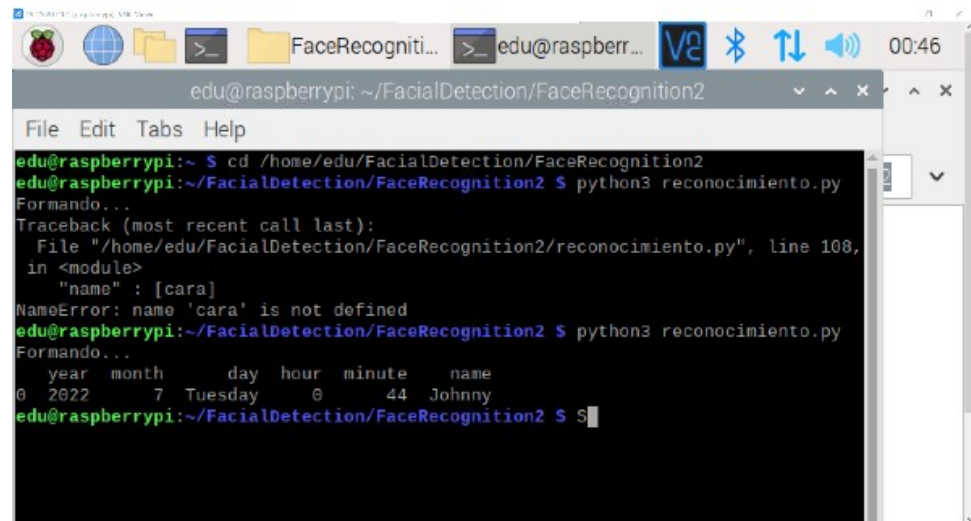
FaceRecogniti... edu@raspberr... 00:46

edu@raspberrypi: ~/FacialDetection/FaceRecognition2

File Edit Tabs Help

edu@raspberrypi:~ $ cd /home/edu/FacialDetection/FaceRecognition2
edu@raspberrypi:~/FacialDetection/FaceRecognition2 $ python3 reconocimiento.py
Formando...
Traceback (most recent call last):
  File "/home/edu/FacialDetection/FaceRecognition2/reconocimiento.py", line 108, in <module>
    "name" : [cara]
NameError: name 'cara' is not defined
edu@raspberrypi:~/FacialDetection/FaceRecognition2 $ python3 reconocimiento.py
Formando...

|   | year | month | day | hour | minute | name |
|---|---|---|---|---|---|---|
| 0 | 2022 | 7 | Tuesday | 0 | 44 | Johnny |

edu@raspberrypi:~/FacialDetection/FaceRecognition2 $ S